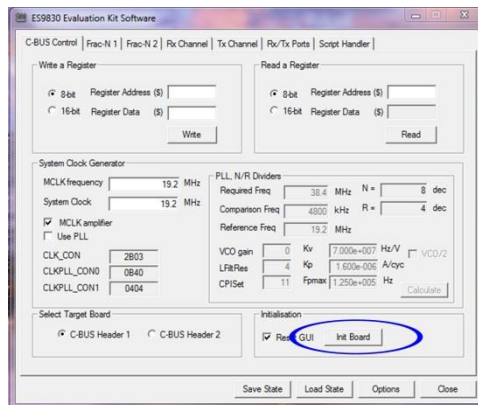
ES9830 Evaluation Kit Software

C-BUS Control | Frac-N 1 | Frac-N 2 | Rx Channel | Tx Channel | Rx/Tx Ports | Script Handler

Write a Register
8-bit Register Address ($)
16-bit Register Data ($)
Write

Read a Register
8-bit Register Address ($)
16-bit Register Data ($)
Read

System Clock Generator
MCLK frequency 19.2 MHz
System Clock 19.2 MHz
MCLK amplifier
Use PLL
CLK_CON 2B03
CLKPLL_CON0 0B40
CLKPLL_CON1 0404

PLL, N/R Dividers
Required Freq 38.4 MHz N = 8 dec
Comparison Freq 4800 kHz R = 4 dec
Reference Freq 19.2 MHz
VCO gain 0 Kv 7.000e+007 Hz/V VCO/2
LFiltRes 4 Kp 1.600e-006 A/cyc
CPISet 11 Fpmax 1.250e+005 Hz
Calculate

Select Target Board
C-BUS Header 1 C-BUS Header 2

Initialisation
Res GUI Init Board

Save State Load State Options Close